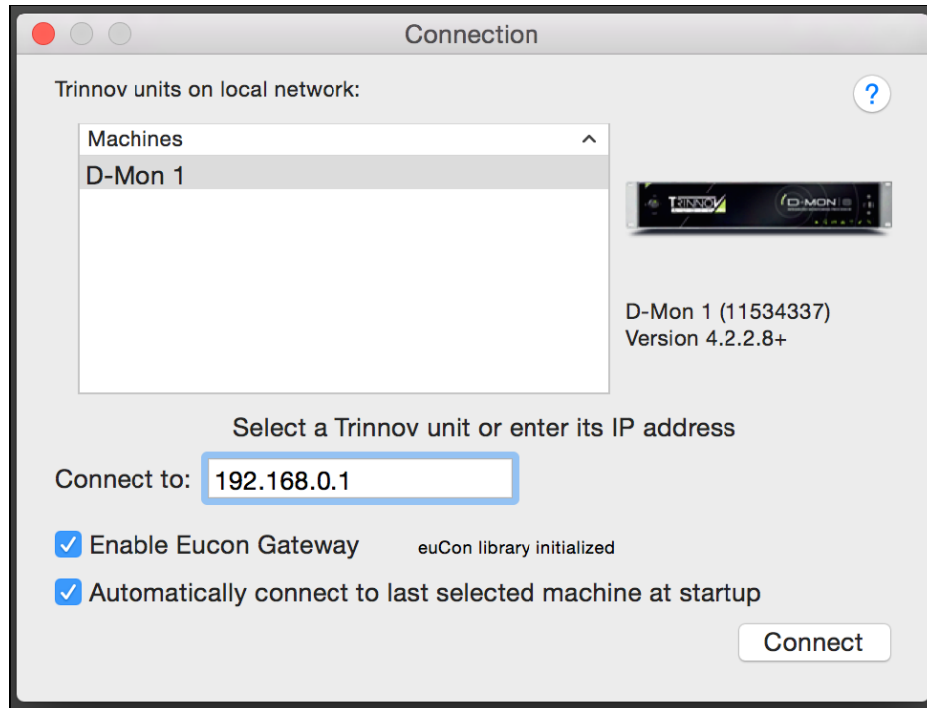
Connection

Trinnov units on local network:

?

Machines

D-Mon 1

TRINNOV

D-MON

D-Mon 1 (11534337)
Version 4.2.2.8+

Select a Trinnov unit or enter its IP address

Connect to: 192.168.0.1

Enable Eucon Gateway

euCon library initialized

Automatically connect to last selected machine at startup

Connect